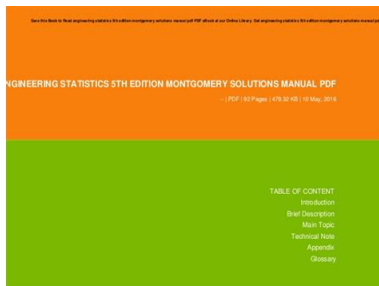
Save this Book to Read engineering statistics 5th edition montgomery solutions manual pdf PDF eBook at our Online Library. Get engineering statistics 5th edition montgomery solutions manual pdf

NGINEERING STATISTICS 5TH EDITION MONTGOMERY SOLUTIONS MANUAL PDF

- | PDF | 60 Pages | 479.32 KB | 10 May, 2016

TABLE OF CONTENT
Introduction
Brief Description
Main Topic
Technical Note
Appendix
Glossary